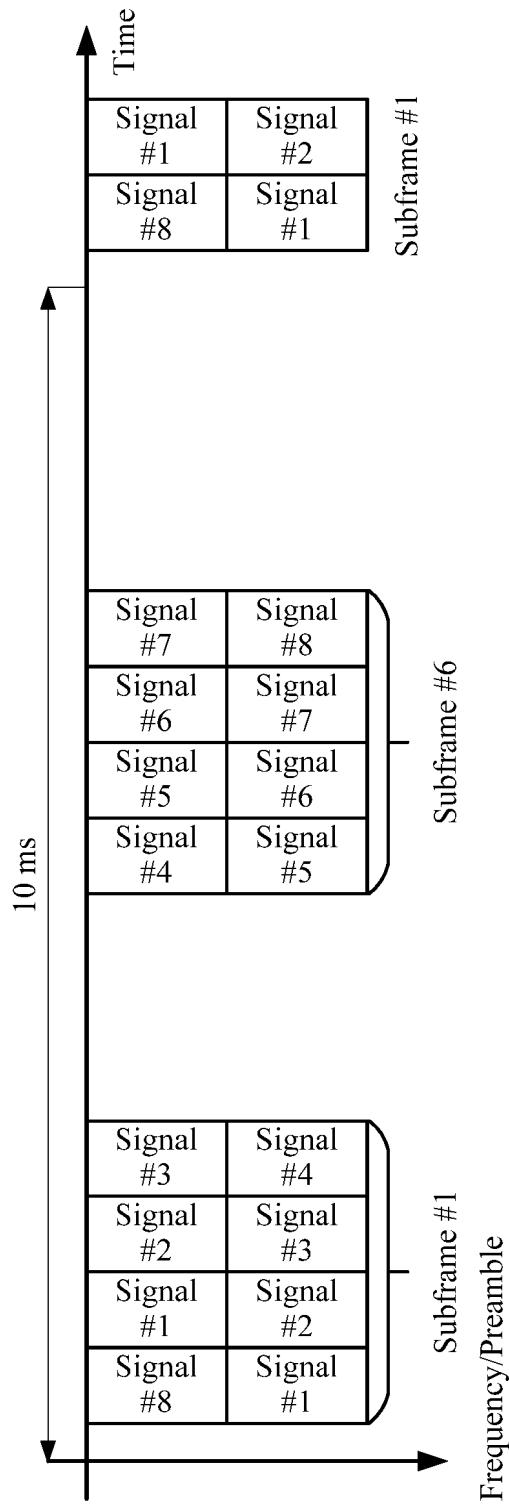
Time

Signal #1 | Signal #2
Signal #8 | Signal #1
Subframe #1

10 ms

Signal #7 | Signal #8
Signal #6 | Signal #7
Signal #5 | Signal #6
Signal #4 | Signal #5
Subframe #6

Signal #3 | Signal #4
Signal #2 | Signal #3
Signal #1 | Signal #2
Signal #8 | Signal #1
Subframe #1

Frequency/Preamble